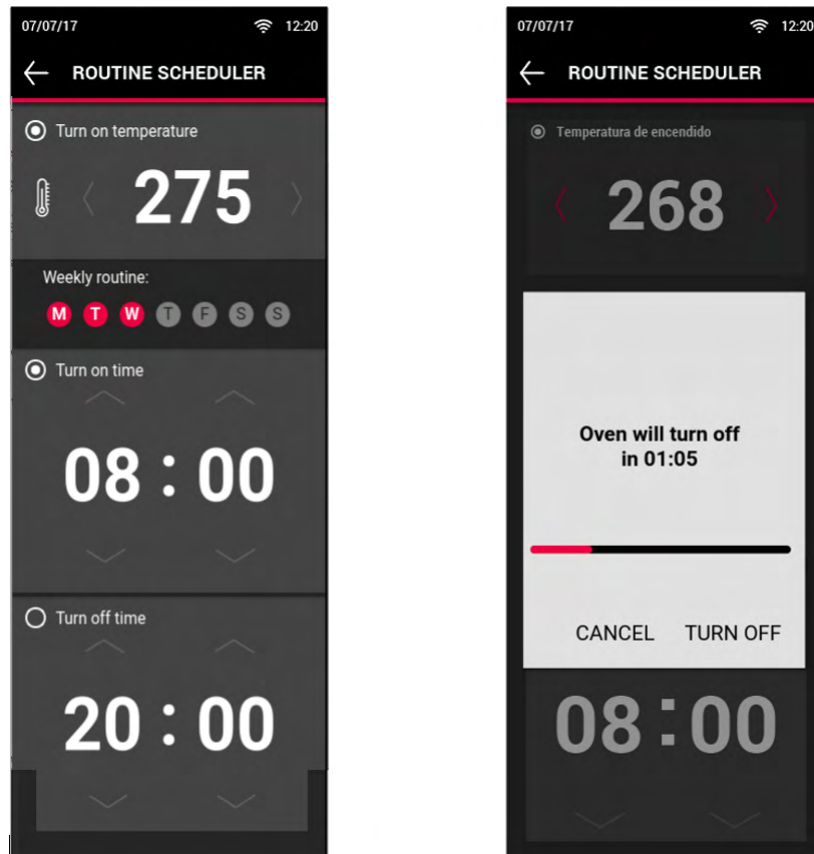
07/07/17 12:20

ROUTINE SCHEDULER

Turn on temperature

275

Weekly routine:

M T W T F S S

Turn on time

08 : 00

Turn off time

20 : 00

07/07/17 12:20

ROUTINE SCHEDULER

Temperatura de encendido

268

Oven will turn off in 01:05

CANCEL TURN OFF

08 : 00